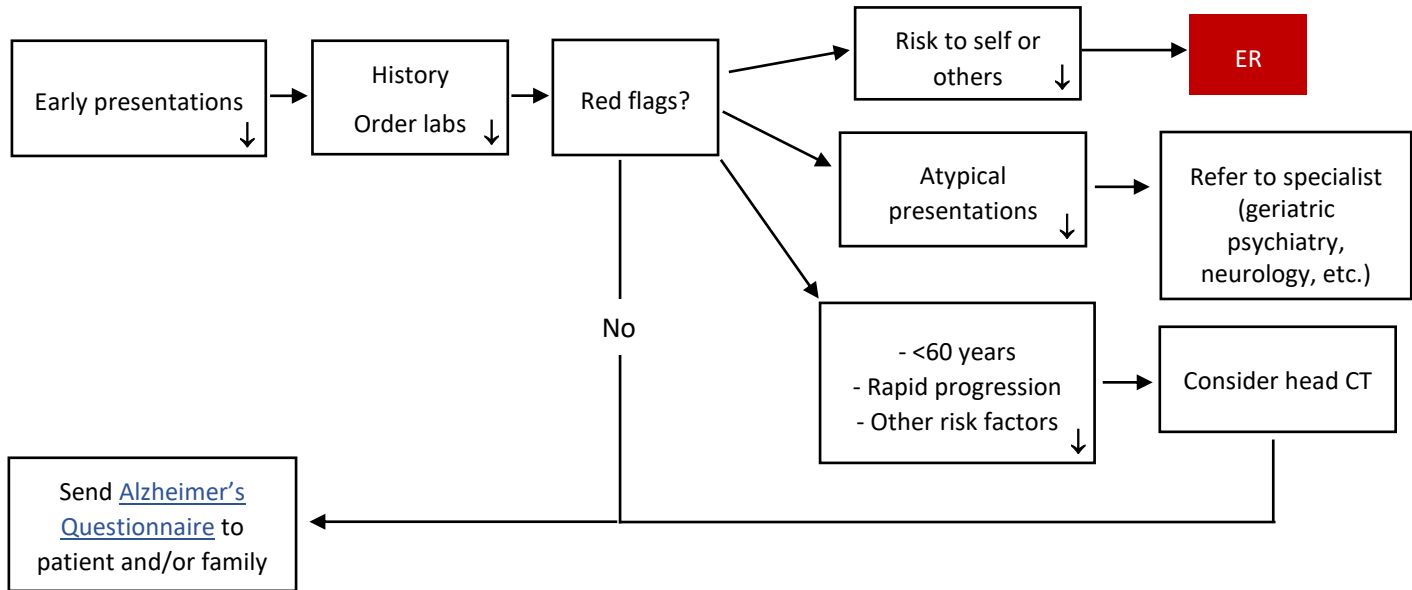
Early presentations ↓

History
Order labs ↓

Red flags?

Risk to self or others ↓

ER

Atypical presentations ↓

Refer to specialist (geriatric psychiatry, neurology, etc.)

No

- <60 years
- Rapid progression
- Other risk factors ↓

Consider head CT

Send Alzheimer's Questionnaire to patient and/or family